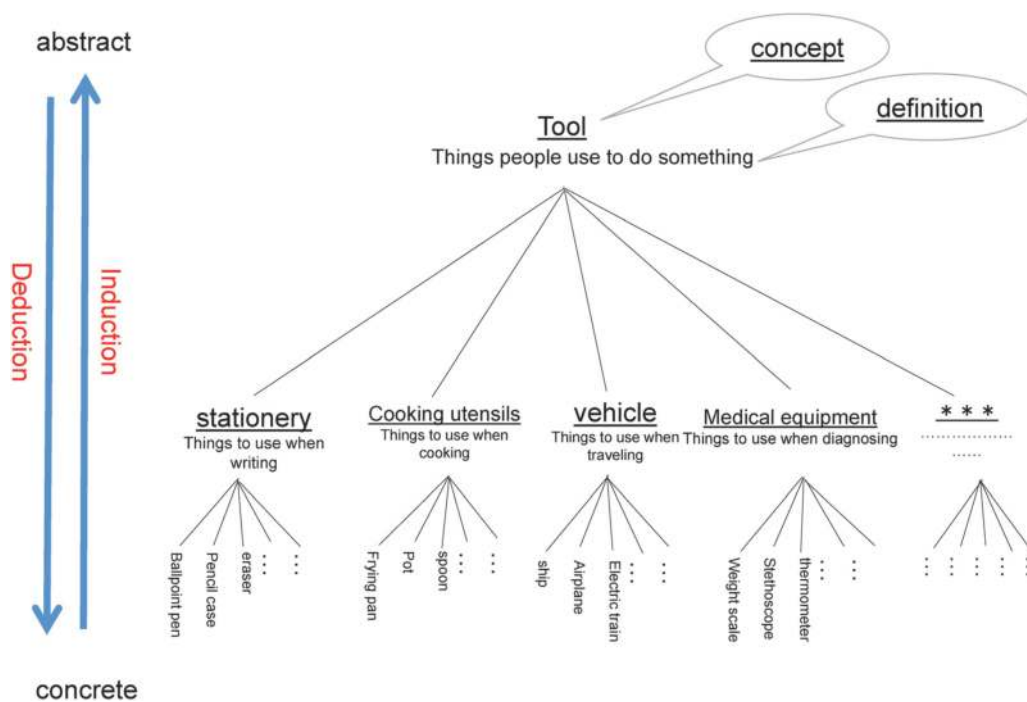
abstract

concept

definition

Tool
Things people use to do something

Deduction

Induction

stationery
Things to use when writing

Cooking utensils
Things to use when cooking

vehicle
Things to use when traveling

Medical equipment
Things to use when diagnosing

* * *
..................
......

Ballpoint pen
Pencil case
eraser
...
...

Frying pan
Pot
spoon
...
...

ship
Airplane
Electric train
...
...

Weight scale
Stethoscope
thermometer
...
...

...
...
...
...
...

concrete